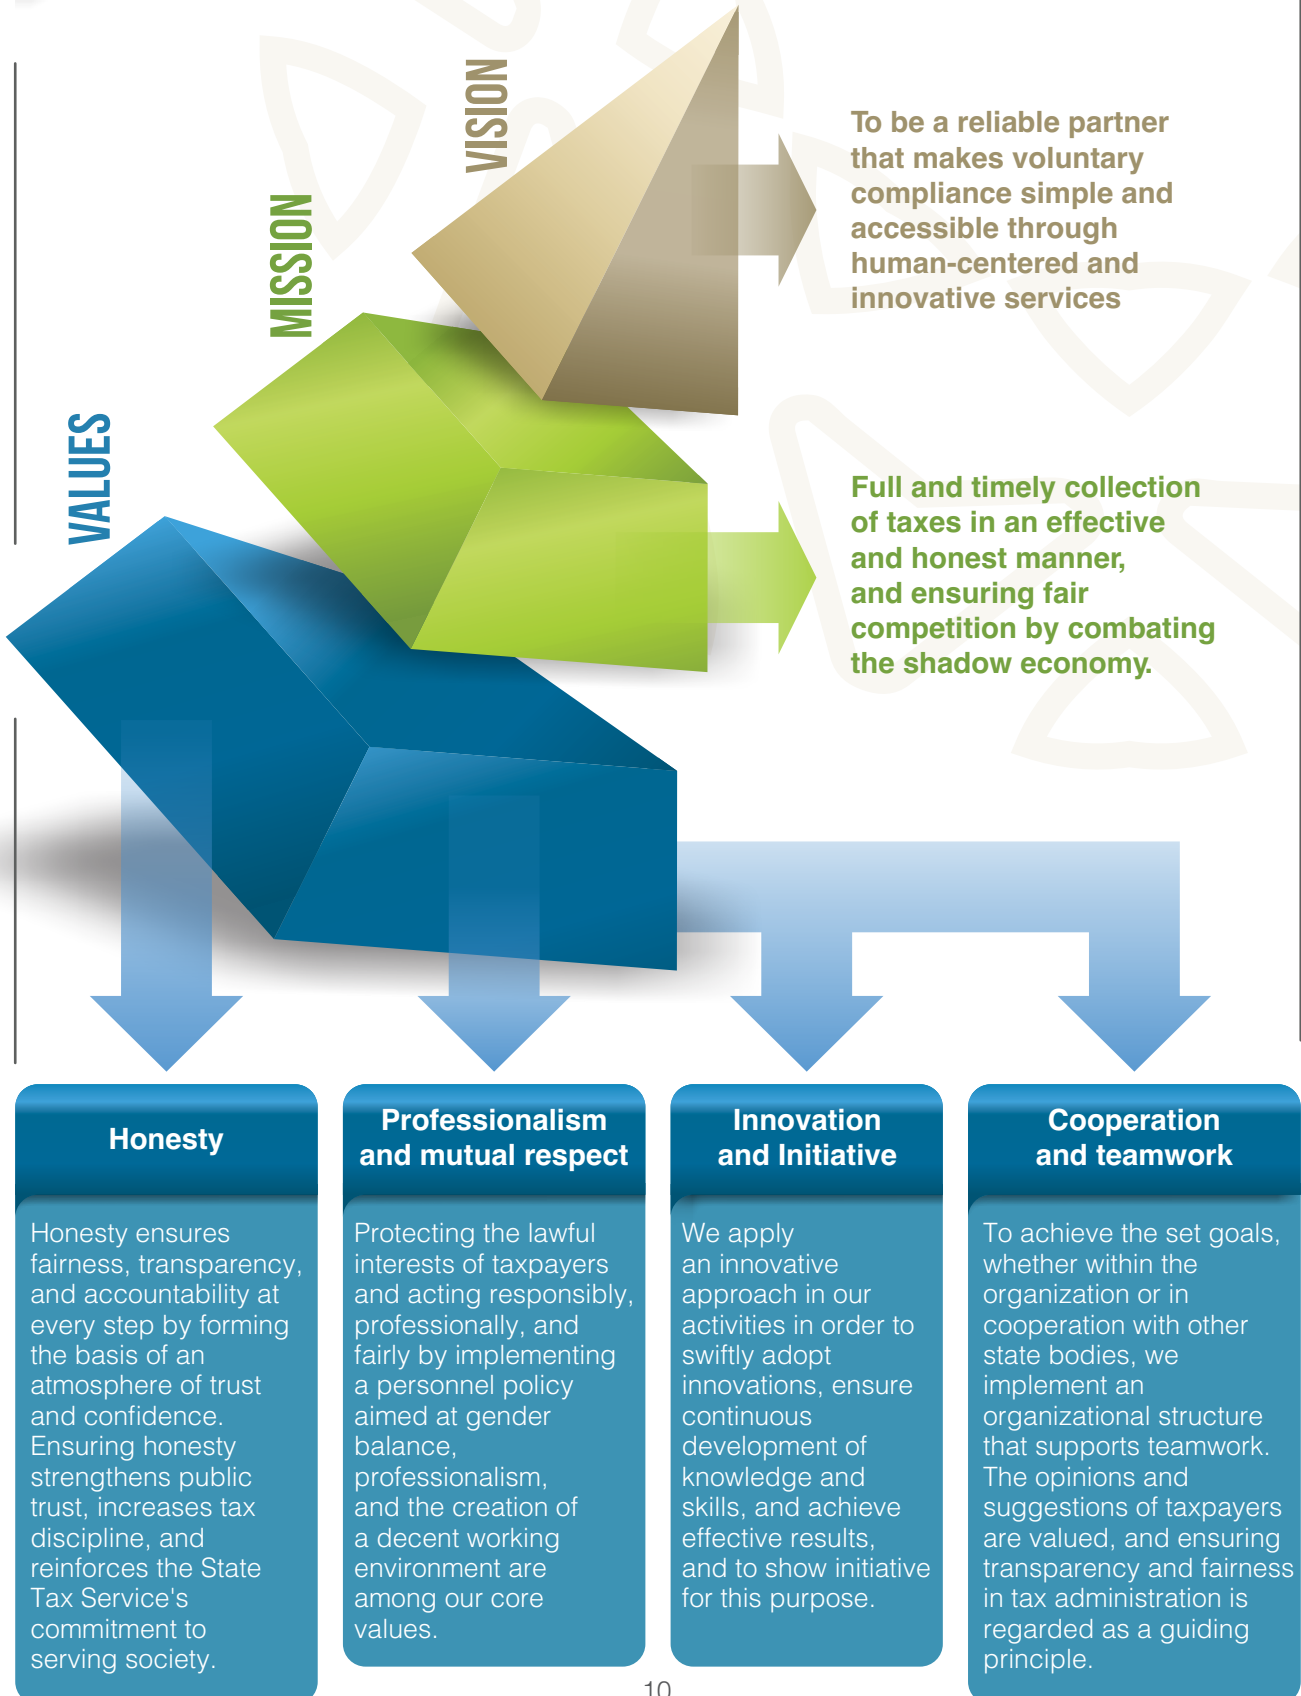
VISION

MISSION

VALUES

To be a reliable partner that makes voluntary compliance simple and accessible through human-centered and innovative services

Full and timely collection of taxes in an effective and honest manner, and ensuring fair competition by combating the shadow economy.

Honesty

Honesty ensures fairness, transparency, and accountability at every step by forming the basis of an atmosphere of trust and confidence. Ensuring honesty strengthens public trust, increases tax discipline, and reinforces the State Tax Service's commitment to serving society.

Professionalism and mutual respect

Protecting the lawful interests of taxpayers and acting responsibly, professionally, and fairly by implementing a personnel policy aimed at gender balance, professionalism, and the creation of a decent working environment are among our core values.

Innovation and Initiative

We apply an innovative approach in our activities in order to swiftly adopt innovations, ensure continuous development of knowledge and skills, and achieve effective results, and to show initiative for this purpose.

Cooperation and teamwork

To achieve the set goals, whether within the organization or in cooperation with other state bodies, we implement an organizational structure that supports teamwork. The opinions and suggestions of taxpayers are valued, and ensuring transparency and fairness in tax administration is regarded as a guiding principle.

10